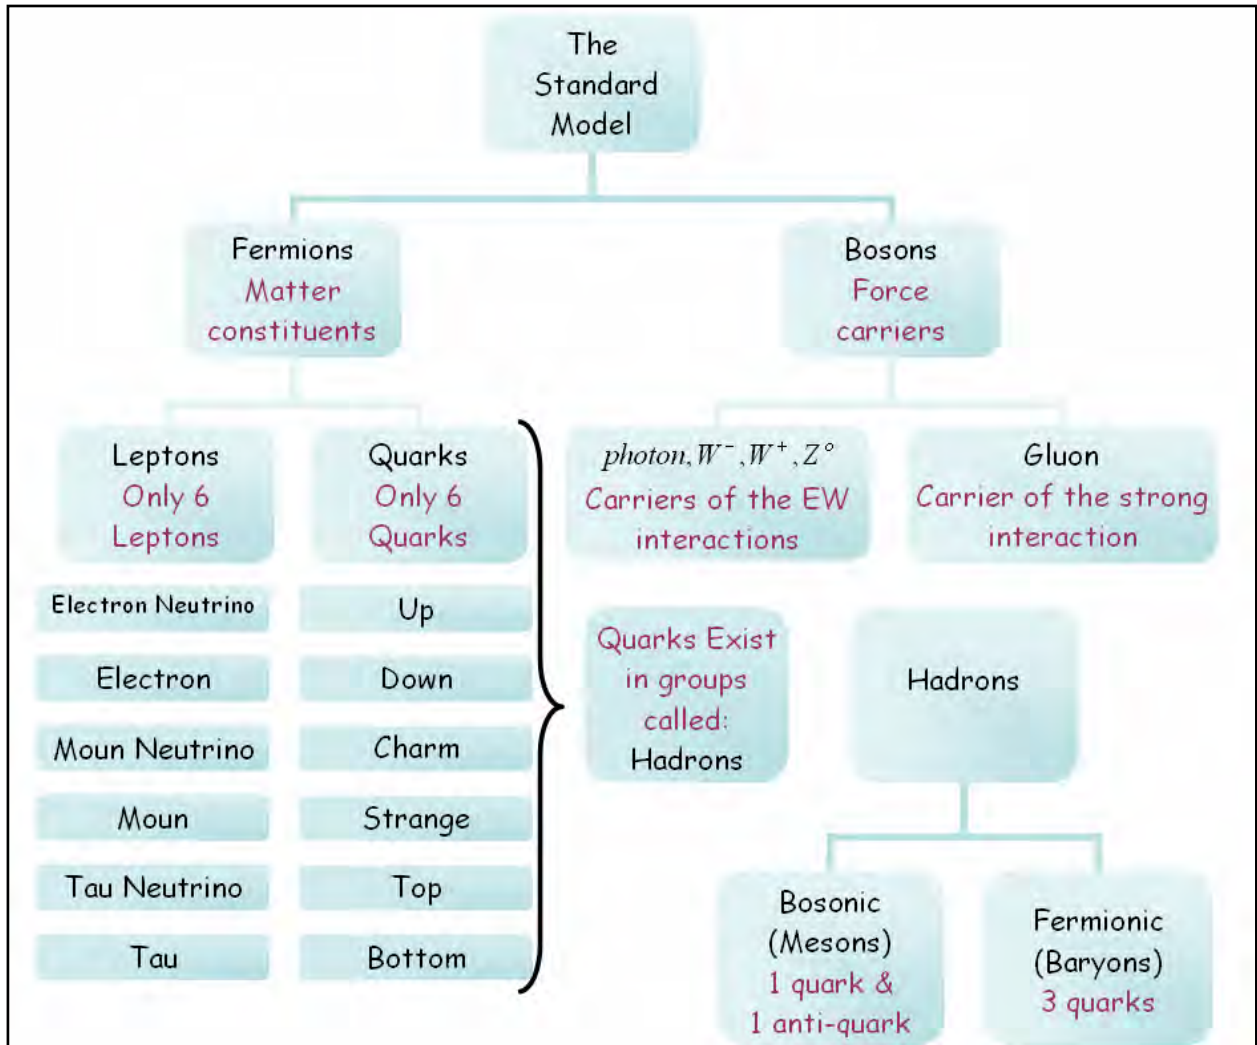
The Standard Model

Fermions
Matter constituents

Bosons
Force carriers

Leptons
Only 6 Leptons

Quarks
Only 6 Quarks

$photon, W^-, W^+, Z^\circ$
Carriers of the EW interactions

Gluon
Carrier of the strong interaction

Electron Neutrino

Electron

Moun Neutrino

Moun

Tau Neutrino

Tau

Up

Down

Charm

Strange

Top

Bottom

Quarks Exist in groups called: Hadrons

Hadrons

Bosonic (Mesons)
1 quark & 1 anti-quark

Fermionic (Baryons)
3 quarks